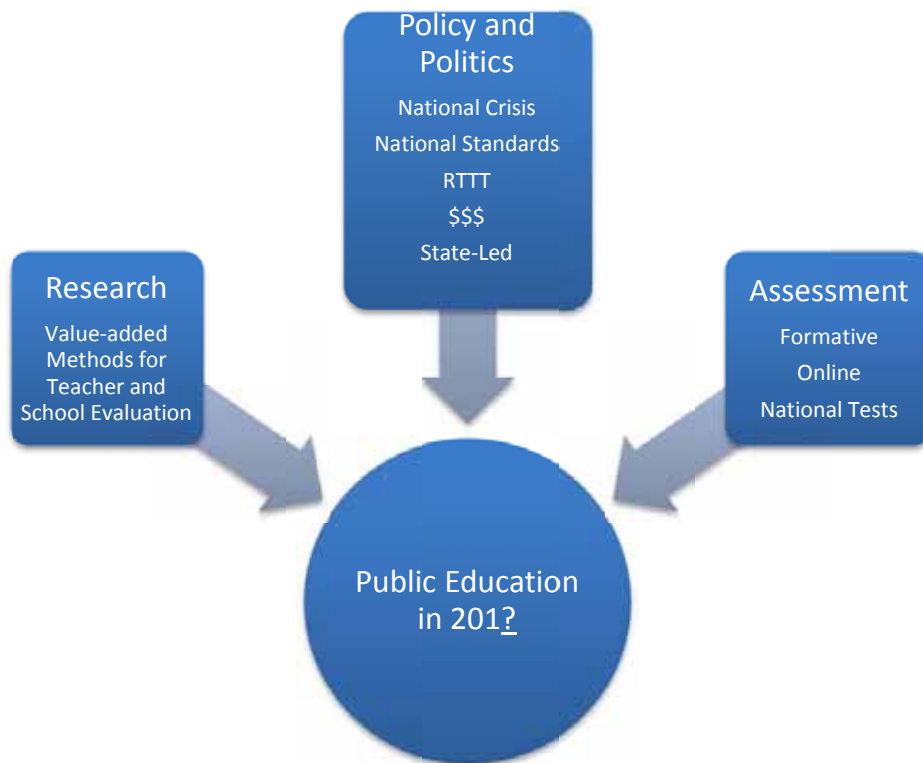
Policy and Politics

National Crisis

National Standards

RTTT

$$$

State-Led

Research

Value-added Methods for Teacher and School Evaluation

Assessment

Formative

Online

National Tests

Public Education in 201?